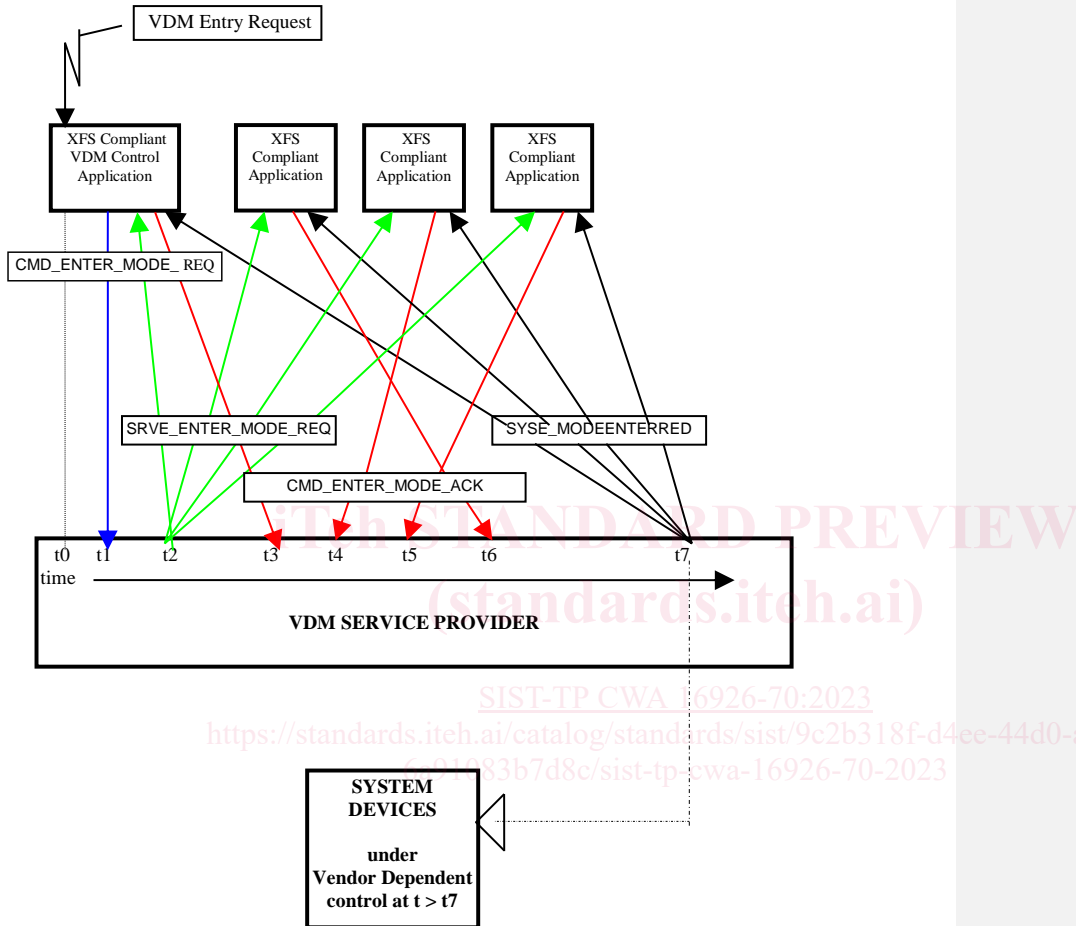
VDM Entry Request

XFS Compliant VDM Control Application

XFS Compliant Application

XFS Compliant Application

XFS Compliant Application

CMD_ENTER_MODE_ REQ

SRVE_ENTER_MODE_REQ

SYSE_MODEENTERRED

CMD_ENTER_MODE_ACK

t0 t1 t2 t3 t4 t5 t6 t7

time

VDM SERVICE PROVIDER

iTeh STANDARD PREVIEW
(standards.iteh.ai)

SIST-TP CWA 16926-70:2023
https://standards.iteh.ai/catalog/standards/sist/9c2b318f-d4ee-44d0-a
6a91083b7d8c/sist-tp-cwa-16926-70-2023

SYSTEM DEVICES

under Vendor Dependent control at t > t7